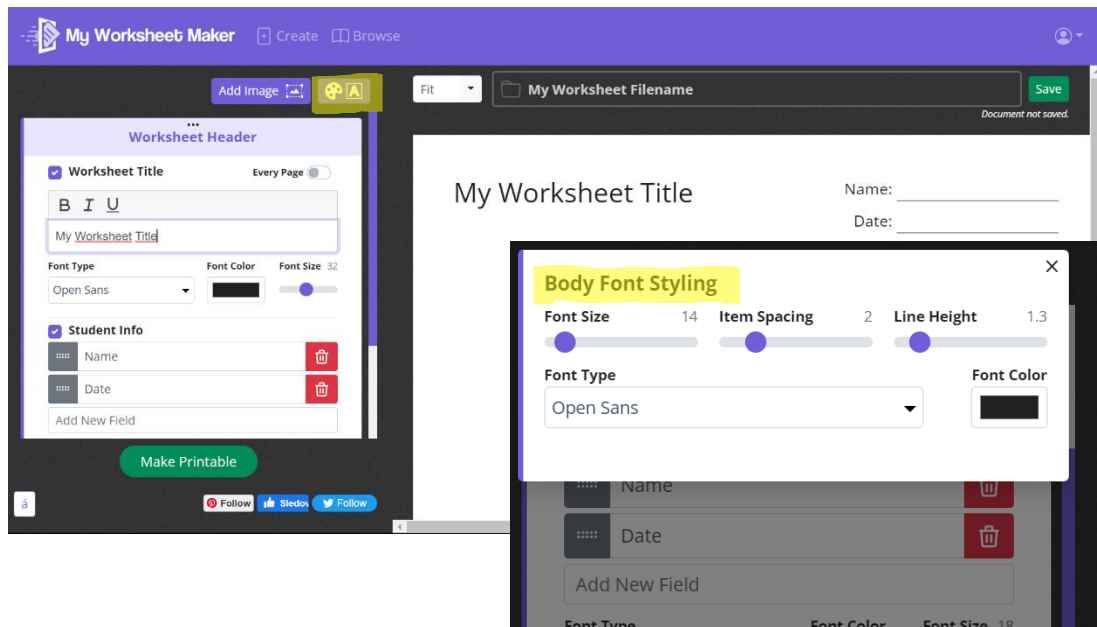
My Worksheet Maker Create Browse

Add Image

Worksheet Header

Worksheet Title Every Page

B I U

My Worksheet Title

Font Type Font Color Font Size 32

Open Sans

Student Info

Name

Date

Add New Field

Make Printable

á

Follow Sledov Follow

Fit

My Worksheet Filename

Save

Document not saved.

My Worksheet Title

Name:

Date:

Body Font Styling

Font Size 14 Item Spacing 2 Line Height 1.3

Font Type Font Color

Open Sans

Name

Date

Add New Field

Font Type Font Color Font Size 18